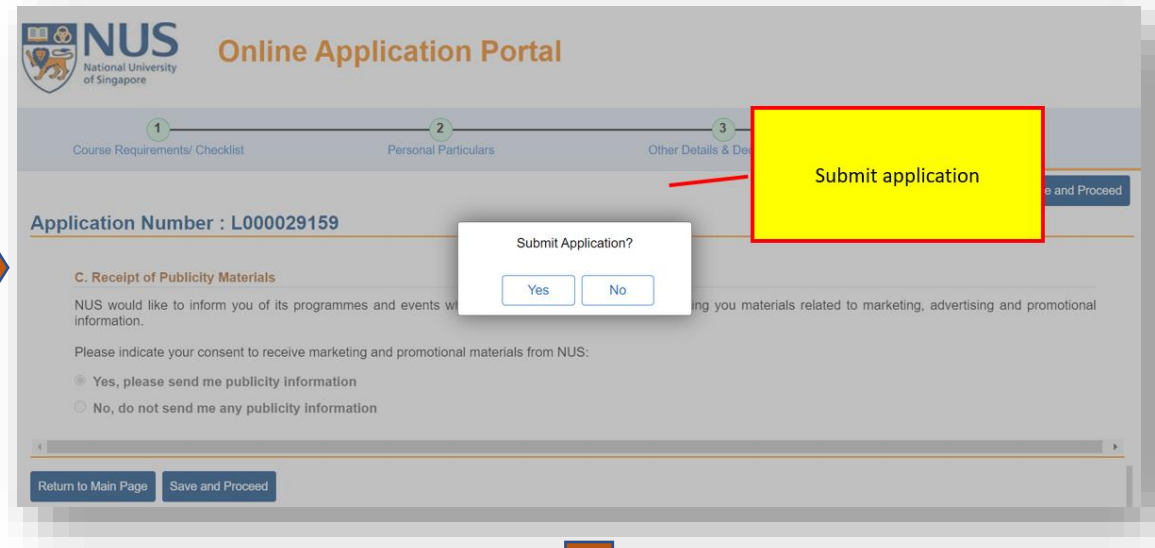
NUS National University of Singapore

Online Application Portal

1 Course Requirements/ Checklist

2 Personal Particulars

3 Other Details & De

Submit application

e and Proceed

Application Number : L000029159

Submit Application?

Yes

No

C. Receipt of Publicity Materials

NUS would like to inform you of its programmes and events wh ng you materials related to marketing, advertising and promotional information.

Please indicate your consent to receive marketing and promotional materials from NUS:

Yes, please send me publicity information

No, do not send me any publicity information

Return to Main Page

Save and Proceed